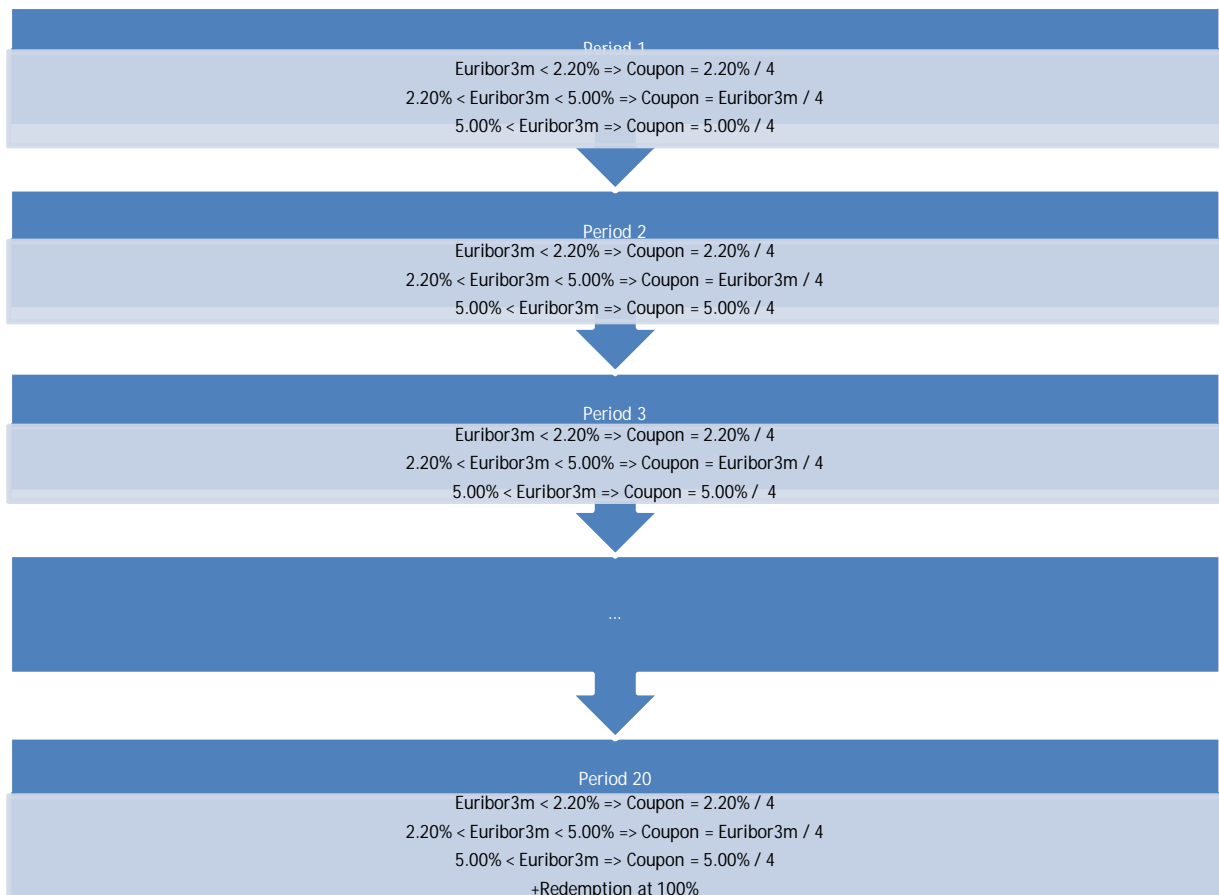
Period 1

Euribor3m < 2.20% => Coupon = 2.20% / 4

2.20% < Euribor3m < 5.00% => Coupon = Euribor3m / 4

5.00% < Euribor3m => Coupon = 5.00% / 4

Period 2

Euribor3m < 2.20% => Coupon = 2.20% / 4

2.20% < Euribor3m < 5.00% => Coupon = Euribor3m / 4

5.00% < Euribor3m => Coupon = 5.00% / 4

Period 3

Euribor3m < 2.20% => Coupon = 2.20% / 4

2.20% < Euribor3m < 5.00% => Coupon = Euribor3m / 4

5.00% < Euribor3m => Coupon = 5.00% / 4

...

Period 20

Euribor3m < 2.20% => Coupon = 2.20% / 4

2.20% < Euribor3m < 5.00% => Coupon = Euribor3m / 4

5.00% < Euribor3m => Coupon = 5.00% / 4

+Redemption at 100%